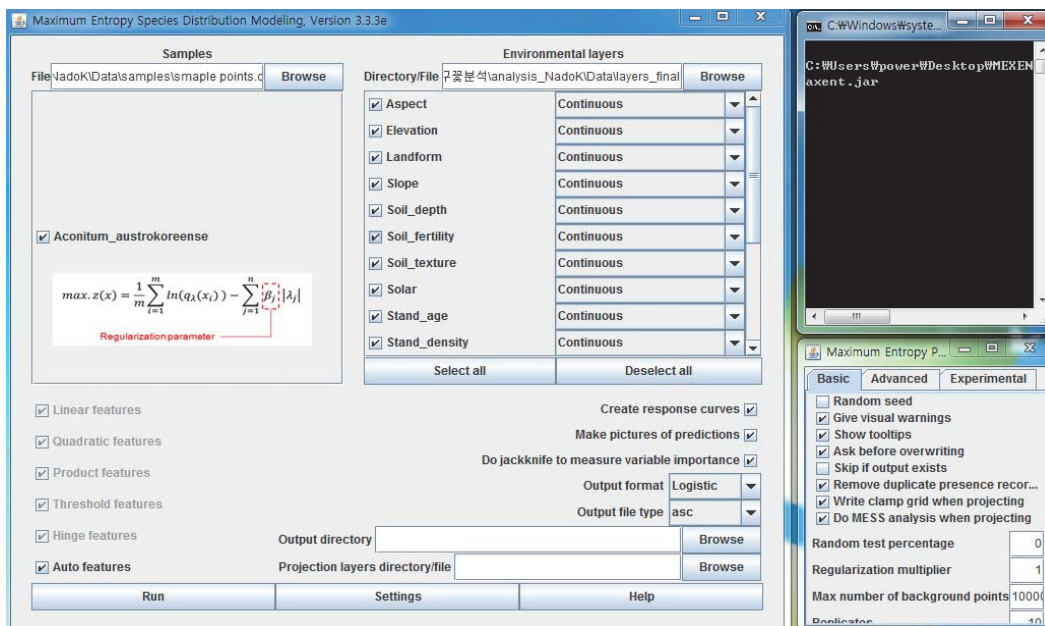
Maximum Entropy Species Distribution Modeling, Version 3.3.3e

Samples

File NadoK\Data\samples\smaple points.c Browse

Aconitum_austrokoreense

$max. z(x) = \frac{1}{m}\sum_{i=1}^{m} ln(q_\lambda(x_i)) - \sum_{j=1}^{n} \beta_j |\lambda_j|$

Regularization parameter

Environmental layers

Directory/File 구꽃분석\analysis_NadoK\Data\layers_final Browse

| | |
|---|---|
| Aspect | Continuous |
| Elevation | Continuous |
| Landform | Continuous |
| Slope | Continuous |
| Soil_depth | Continuous |
| Soil_fertility | Continuous |
| Soil_texture | Continuous |
| Solar | Continuous |
| Stand_age | Continuous |
| Stand_density | Continuous |

Select all Deselect all

Linear features
Quadratic features
Product features
Threshold features
Hinge features
Auto features

Create response curves
Make pictures of predictions
Do jackknife to measure variable importance
Output format Logistic
Output file type asc
Output directory Browse
Projection layers directory/file Browse

Run Settings Help

C:\Windows\syste...
C:\Users\power\Desktop\MEXEN
axent.jar

Maximum Entropy P...
Basic Advanced Experimental
Random seed
Give visual warnings
Show tooltips
Ask before overwriting
Skip if output exists
Remove duplicate presence recor...
Write clamp grid when projecting
Do MESS analysis when projecting
Random test percentage 0
Regularization multiplier 1
Max number of background points 10000
Replicates 10